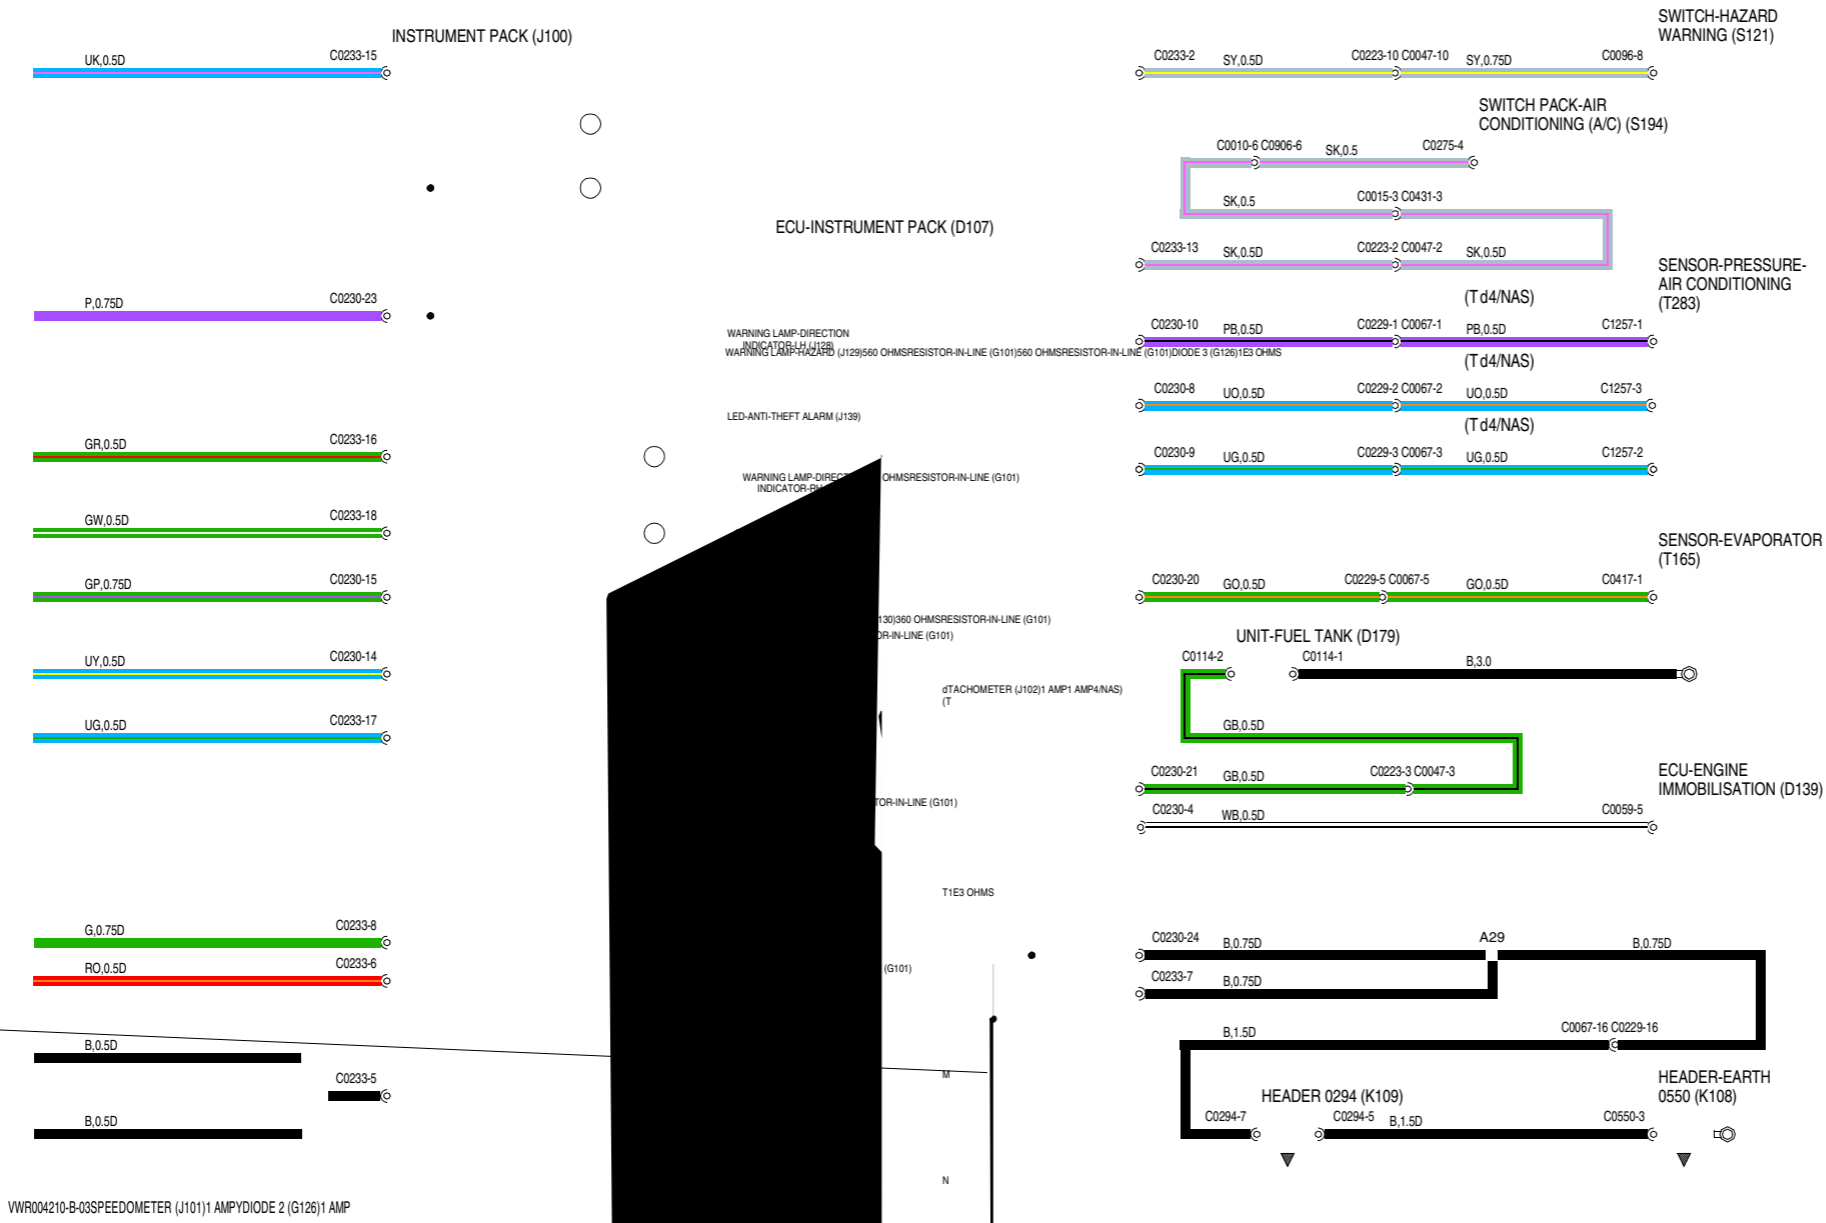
INSTRUMENT PACK (J100)

UK,0.5D
C0233-15

SWITCH-HAZARD WARNING (S121)

C0233-2 SY,0.5D C0223-10 C0047-10 SY,0.75D C0096-8

SWITCH PACK-AIR CONDITIONING (A/C) (S194)

C0010-6 C0906-6 SK,0.5 C0275-4

SK,0.5 C0015-3 C0431-3

ECU-INSTRUMENT PACK (D107)

C0233-13 SK,0.5D C0223-2 C0047-2 SK,0.5D

SENSOR-PRESSURE-AIR CONDITIONING (T283)

(Td4/NAS)

P,0.75D
C0230-23

WARNING LAMP-DIRECTION INDICATOR-LH (J128)
WARNING LAMP-HAZARD (J129)560 OHMSRESISTOR-IN-LINE (G101)560 OHMSRESISTOR-IN-LINE (G101)DIODE 3 (G126)1E3 OHMS

C0230-10 PB,0.5D C0229-1 C0067-1 PB,0.5D C1257-1

(Td4/NAS)

C0230-8 UO,0.5D C0229-2 C0067-2 UO,0.5D C1257-3

LED-ANTI-THEFT ALARM (J139)

(Td4/NAS)

GR,0.5D
C0233-16

C0230-9 UG,0.5D C0229-3 C0067-3 UG,0.5D C1257-2

WARNING LAMP-DIREC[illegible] OHMSRESISTOR-IN-LINE (G101)
INDICATOR-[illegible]

GW,0.5D
C0233-18

SENSOR-EVAPORATOR (T165)

GP,0.75D
C0230-15

C0230-20 GO,0.5D C0229-5 C0067-5 GO,0.5D C0417-1

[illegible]130)360 OHMSRESISTOR-IN-LINE (G101)
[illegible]OR-IN-LINE (G101)

UNIT-FUEL TANK (D179)

UY,0.5D
C0230-14

C0114-2 C0114-1 B,3.0

dTACHOMETER (J102)1 AMP1 AMP4/NAS)
(T

UG,0.5D
C0230-17

GB,0.5D

C0230-21 GB,0.5D C0223-3 C0047-3

ECU-ENGINE IMMOBILISATION (D139)

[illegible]TOR-IN-LINE (G101)

C0230-4 WB,0.5D C0059-5

T1E3 OHMS

G,0.75D
C0233-8

C0230-24 B,0.75D A29 B,0.75D

RO,0.5D
C0233-6

(G101)

C0233-7 B,0.75D

B,0.5D

B,1.5D C0067-16 C0229-16

C0233-5

M

HEADER-EARTH 0550 (K108)

HEADER 0294 (K109)

B,0.5D

C0294-7 C0294-5 B,1.5D C0550-3

N

VWR004210-B-03SPEEDOMETER (J101)1 AMPYDIODE 2 (G126)1 AMP